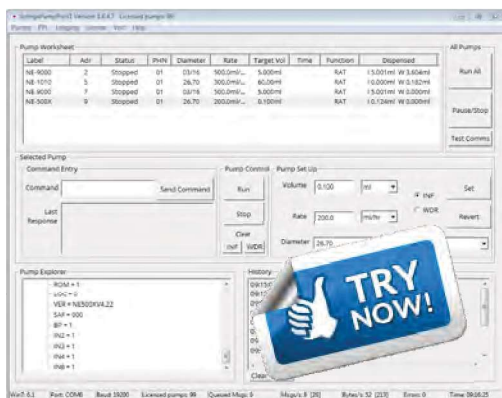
SyringePumpPro V1 Version 1.6.4.7 Licensed pumps 99
Pumps PPL Logging License Tools Help

Pump Worksheet

| Label | Adr | Status | PHN | Diameter | Rate | Target Vol | Time | Function | Dispensed |
|---|---|---|---|---|---|---|---|---|---|
| NE-9000 | 2 | Stopped | 01 | 03/16 | 500.0ml/... | 5.000ml | | RAT | I:5.001ml W:3.604ml |
| NE-1010 | 5 | Stopped | 01 | 26.70 | 300.0ml/... | 60.00ml | | RAT | I:0.000ml W:0.182ml |
| NE-9000 | 7 | Stopped | 01 | 03/16 | 500.0ml/... | 5.000ml | | RAT | I:5.001ml W:0.000ml |
| NE-500X | 9 | Stopped | 01 | 26.70 | 200.0ml/... | 0.100ml | | RAT | I:0.124ml W:0.000ml |

All Pumps
Run All
Pause/Stop
Test Comms

Selected Pump
Command Entry
Command
Send Command
Last Response

Pump Control
Run
Stop
Clear
INF WDR

Pump Set Up
Volume 0.100 ml
INF
WDR
Set
Rate 200.0 ml/hr
Revert
Diameter 26.70

Pump Explorer
ROM = 1
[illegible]
VER = NE500XV4.22
SAF = 000
BP = 1
IN2 = 1
IN3 = 1
IN4 = 1
IN6 = 1

History
09:15
09:15
Clear

TRY NOW!

Win7 6.1 Port: COM8 Baud: 19200 Licensed pumps: 99 Queued Msgs: 0 Msgs/s: 9 [20] Bytes/s: 52 [233] Errors: 0 Time 09:16:25